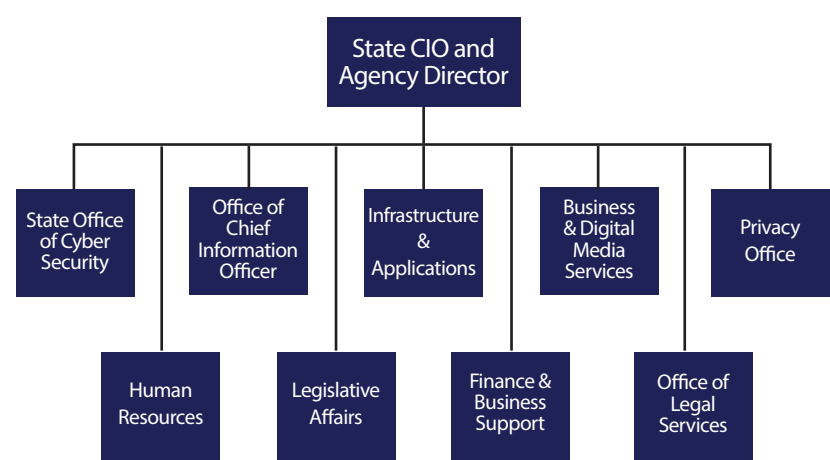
State CIO and Agency Director

State Office of Cyber Security

Office of Chief Information Officer

Infrastructure & Applications

Business & Digital Media Services

Privacy Office

Human Resources

Legislative Affairs

Finance & Business Support

Office of Legal Services